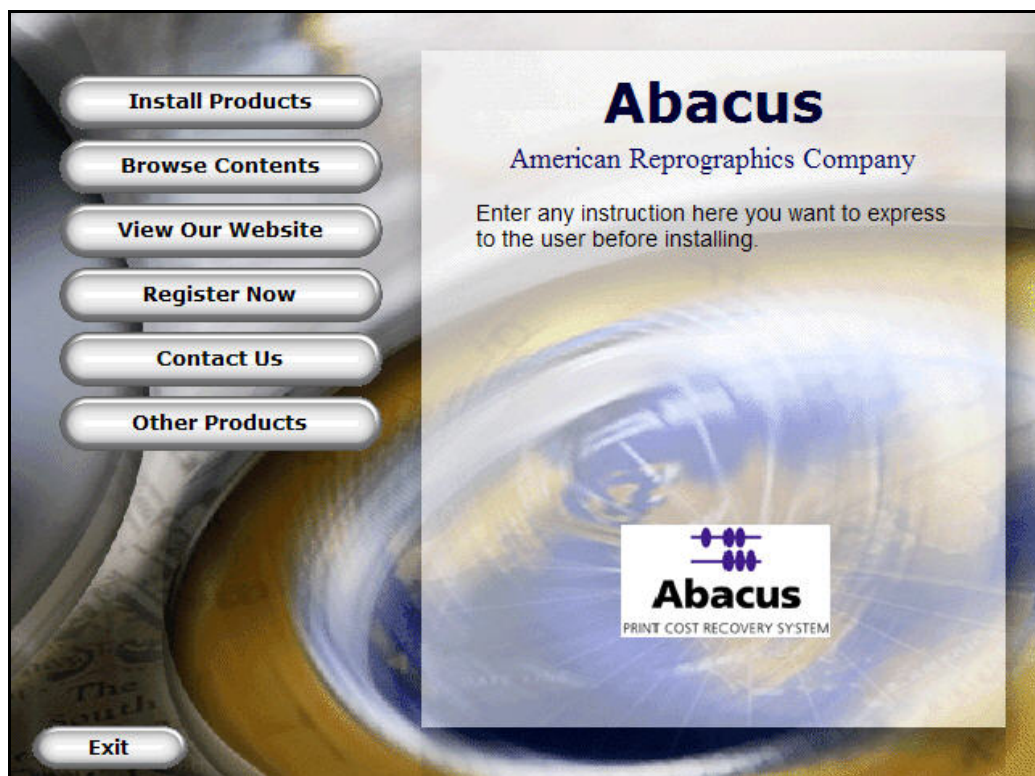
Install Products

Browse Contents

View Our Website

Register Now

Contact Us

Other Products

Abacus

American Reprographics Company

Enter any instruction here you want to express to the user before installing.

Abacus

PRINT COST RECOVERY SYSTEM

Exit